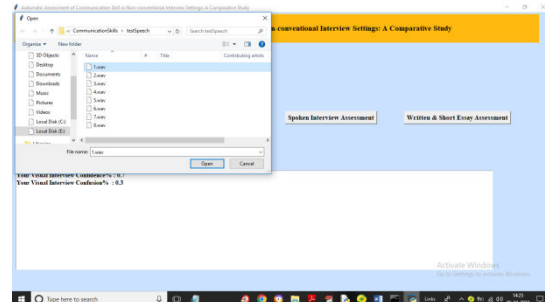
Automatic Assessment of Communication Skill in Non-conventional Interview Settings: A Comparative Study

Open

« CommunicationSkills › testSpeech

Search testSpeech

Organize ▾ New folder

3D Objects
Desktop
Documents
Downloads
Music
Pictures
Videos
Local Disk (C:)
Local Disk (E:)
Libraries

Name
#
Title
Contributing artists

1.wav
2.wav
3.wav
4.wav
5.wav
6.wav
7.wav
8.wav

File name: 1.wav

Open
Cancel

n-conventional Interview Settings: A Comparative Study

Spoken Interview Assessment

Written & Short Essay Assessment

Your Visual Interview Confidence% : 0.7
Your Visual Interview Confusion% : 0.3

Activate Windows
Go to Settings to activate Windows.

Type here to search

Links

14:23